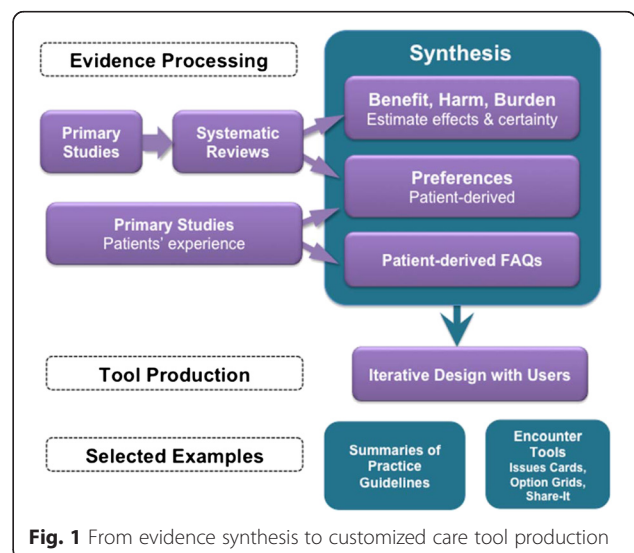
Evidence Processing

Primary Studies

Systematic Reviews

Primary Studies
Patients' experience

Synthesis

Benefit, Harm, Burden
Estimate effects & certainty

Preferences
Patient-derived

Patient-derived FAQs

Tool Production

Iterative Design with Users

Selected Examples

Summaries of Practice Guidelines

Encounter Tools
Issues Cards, Option Grids, Share-It

**Fig. 1** From evidence synthesis to customized care tool production